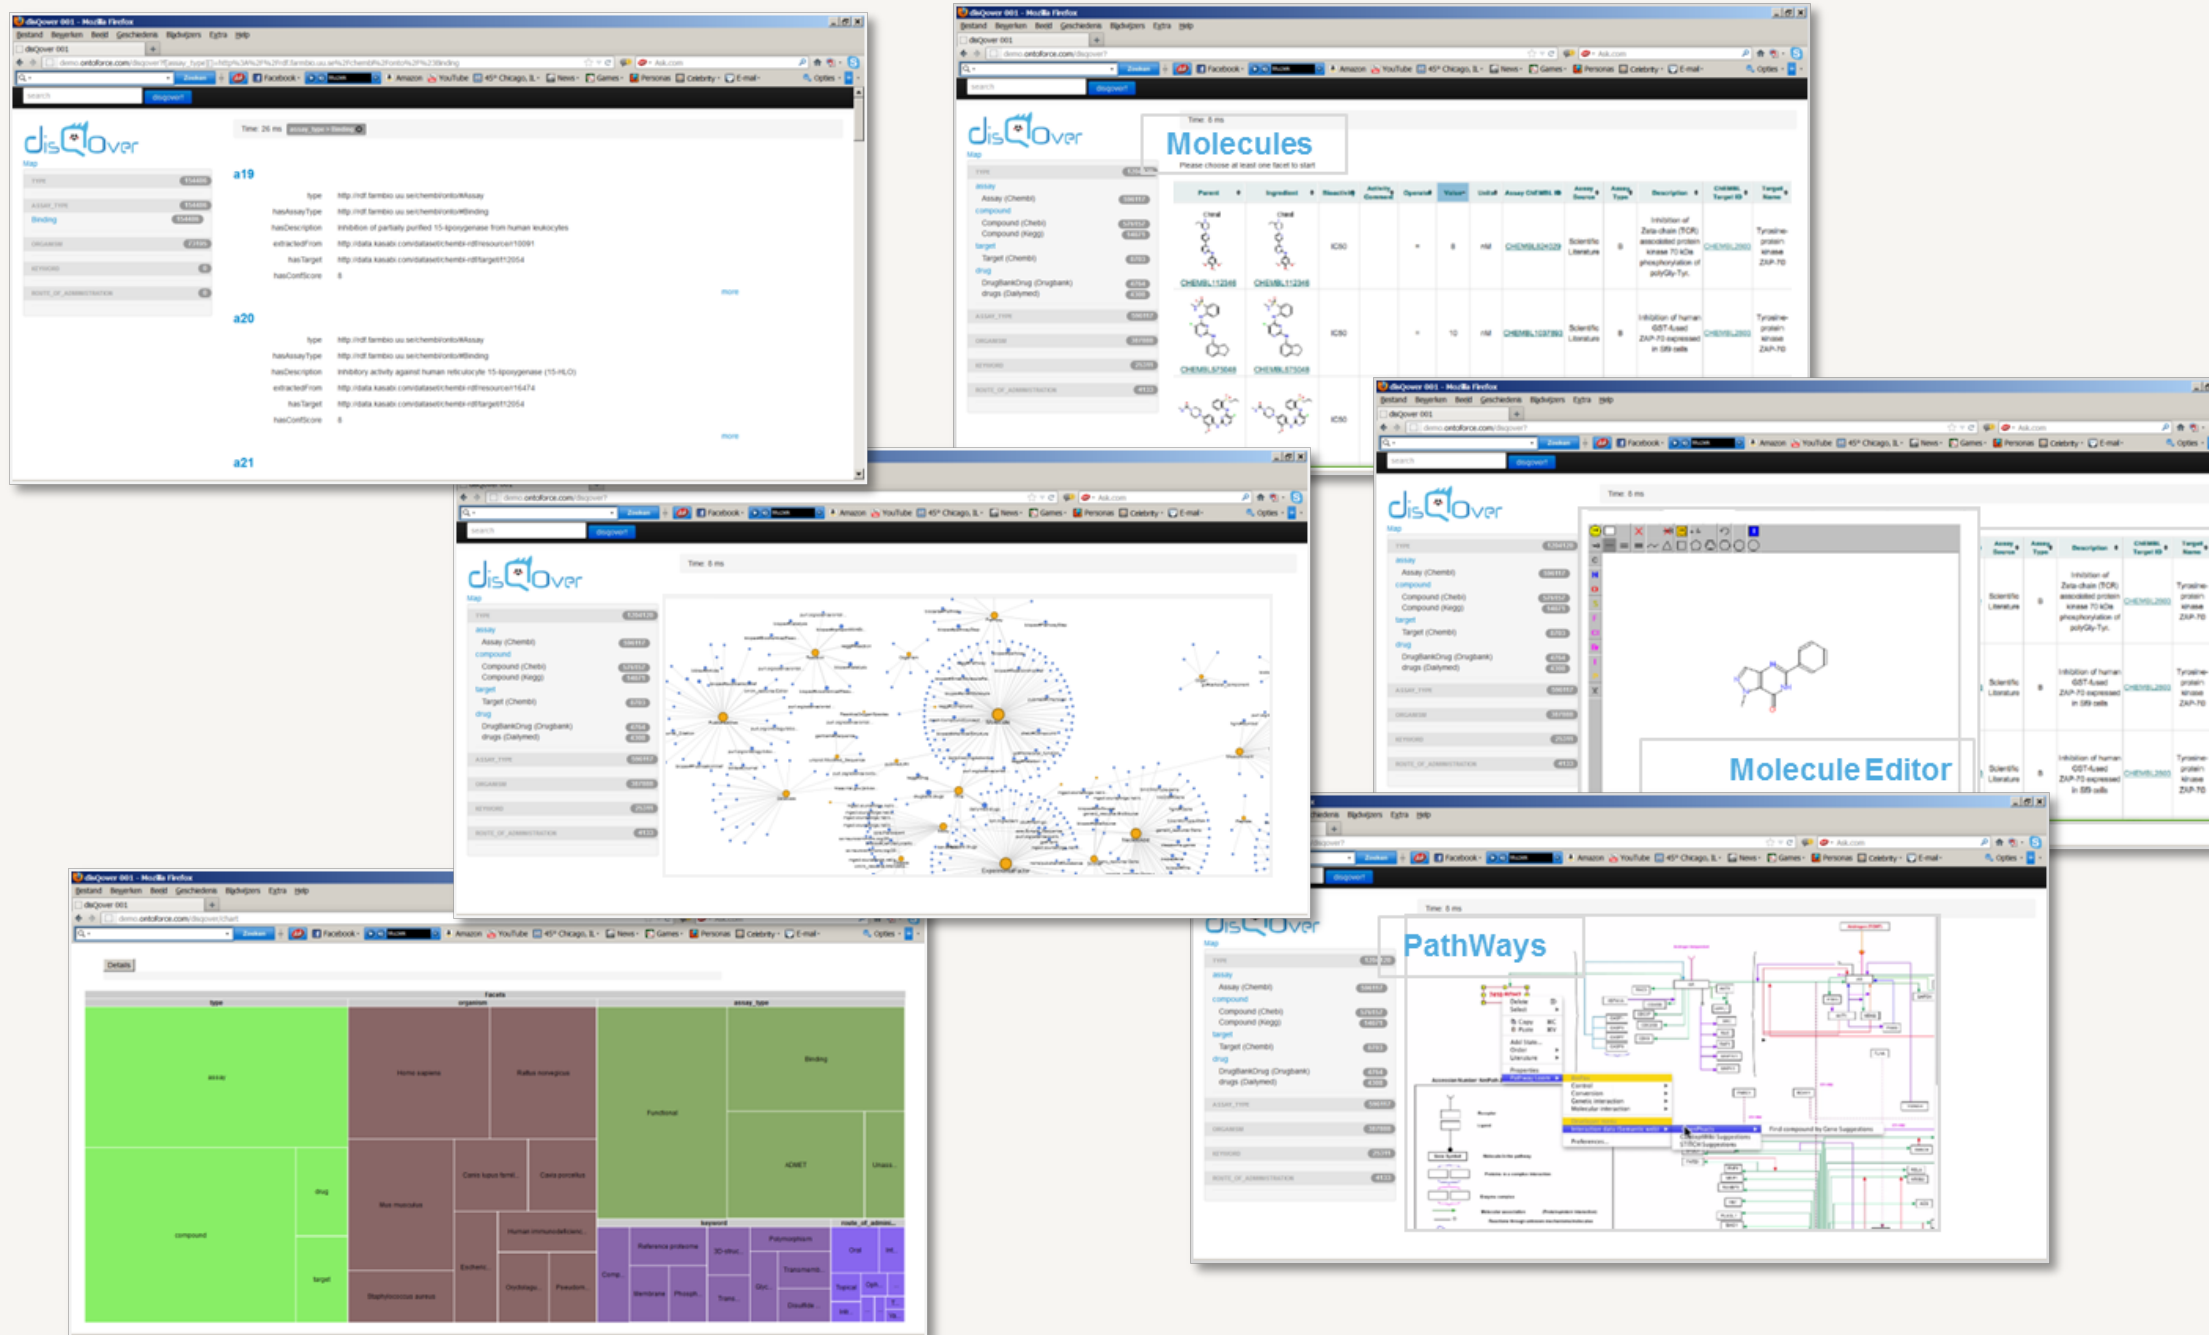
disQover 001 - Mozilla Firefox

Bestand Bewerken Beeld Geschiedenis Bladwijzers Extra Help

disQover 001

demo.ontoforce.com/disqover

Zoeken Facebook Amazon YouTube 45° Chicago, IL News Games Personas Celebrity E-mail Opties

search disqover!

disQover

Map

Time: 26 ms

a19

type http://rdf.farmbio.uu.se/chembl/onto/#Assay
hasAssayType http://rdf.farmbio.uu.se/chembl/onto/#Binding
hasDescription Inhibition of partially purified 15-lipoxygenase from human leukocytes
extractedFrom http://data.kasabi.com/dataset/chembl-rdf/resource/10091
hasTarget http://data.kasabi.com/dataset/chembl-rdf/target/t12054
hasConfScore 8

more

a20

type http://rdf.farmbio.uu.se/chembl/onto/#Assay
hasAssayType http://rdf.farmbio.uu.se/chembl/onto/#Binding
hasDescription Inhibitory activity against human reticulocyte 15-lipoxygenase (15-HLO)
extractedFrom http://data.kasabi.com/dataset/chembl-rdf/resource/16474
hasTarget http://data.kasabi.com/dataset/chembl-rdf/target/t12054
hasConfScore 8

more

a21

Molecules

Please choose at least one facet to start

assay
Assay (Chembl)
compound
Compound (Chebi)
Compound (Kegg)
target
Target (Chembl)
drug
DrugBankDrug (Drugbank)
drugs (Dailymed)

IC50

Inhibition of Zeta-chain (TCR) associated protein kinase 70 kDa phosphorylation of polyGly-Tyr.

Tyrosine-protein kinase ZAP-70

Inhibition of human GST-fused ZAP-70 expressed in Sf9 cells

Scientific Literature

Molecule Editor

Details

Facets

type

organism

assay_type

assay

compound

drug

target

Homo sapiens

Rattus norvegicus

Mus musculus

Staphylococcus aureus

Functional

Binding

ADMET

keyword

route_of_admin

PathWays

Find compound by Gene Suggestions